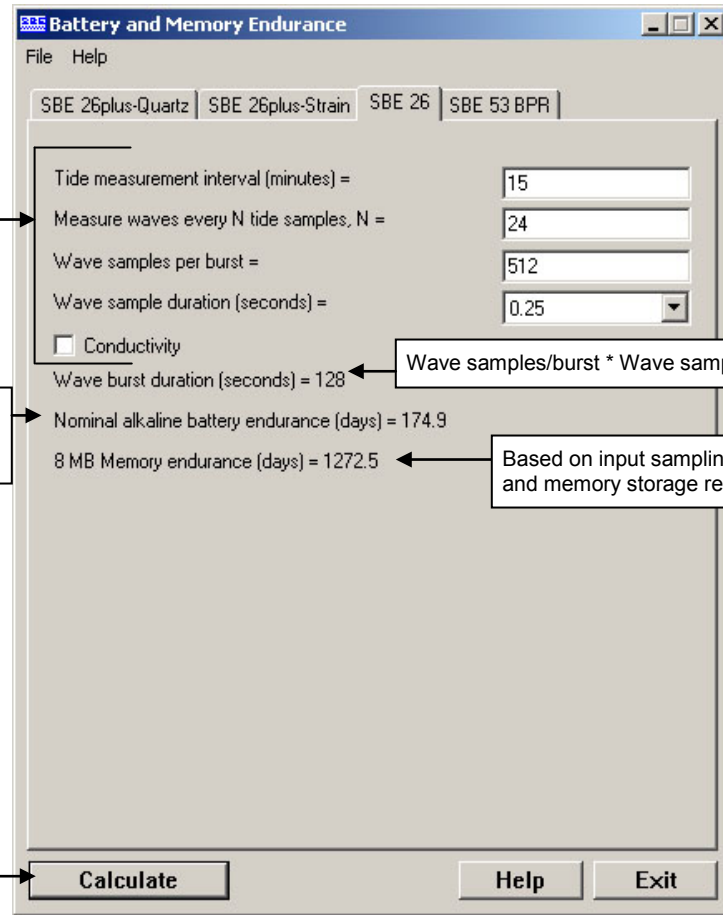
Battery and Memory Endurance

File Help

SBE 26plus-Quartz | SBE 26plus-Strain | SBE 26 | SBE 53 BPR

Tide measurement interval (minutes) = 15

Measure waves every N tide samples, N = 24

Wave samples per burst = 512

Wave sample duration (seconds) = 0.25

Conductivity

Wave burst duration (seconds) = 128

Wave samples/burst * Wave samp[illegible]

Nominal alkaline battery endurance (days) = 174.9

8 MB Memory endurance (days) = 1272.5

Based on input samplin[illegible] and memory storage re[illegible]

Calculate

Help

Exit